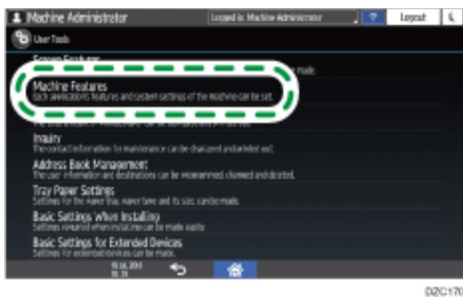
Machine Administrator
Logged in: Machine Administrator
?
Logout
User Tools
Screen Features
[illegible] made.
Machine Features
Such as application features and system settings of the machine can be set.
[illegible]
Inquiry
The contact information for maintenance can be checked and printed out.
Address Book Management
The user information and destinations can be registered, changed and deleted.
Tray Paper Settings
Settings for the paper tray, paper type and its size, can be made.
Basic Settings When Installing
Settings required when installing can be made easily.
Basic Settings for Extended Devices
Settings for extended devices can be made.
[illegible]
DZC170